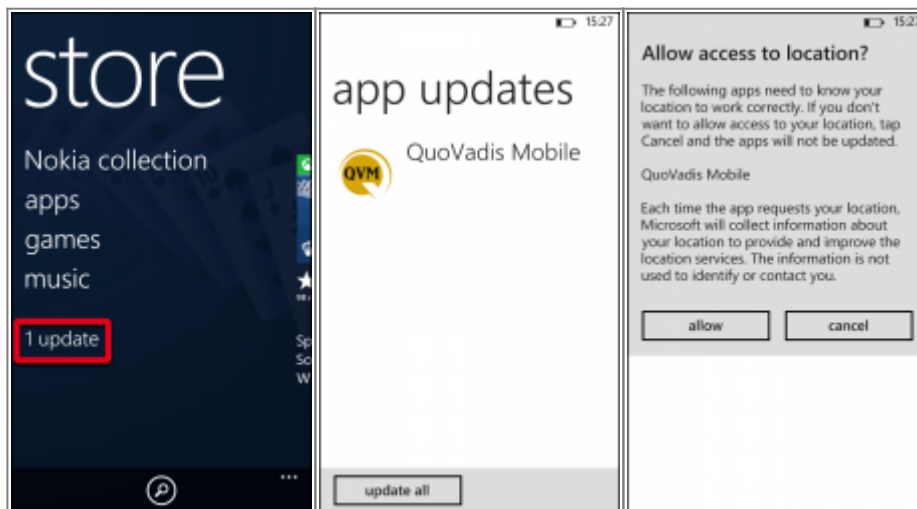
store

Nokia collection

apps

games

music

1 update

Sp
Sc
W

15:27

app updates

QVM

QuoVadis Mobile

update all

15:27

Allow access to location?

The following apps need to know your location to work correctly. If you don't want to allow access to your location, tap Cancel and the apps will not be updated.

QuoVadis Mobile

Each time the app requests your location, Microsoft will collect information about your location to provide and improve the location services. The information is not used to identify or contact you.

allow

cancel